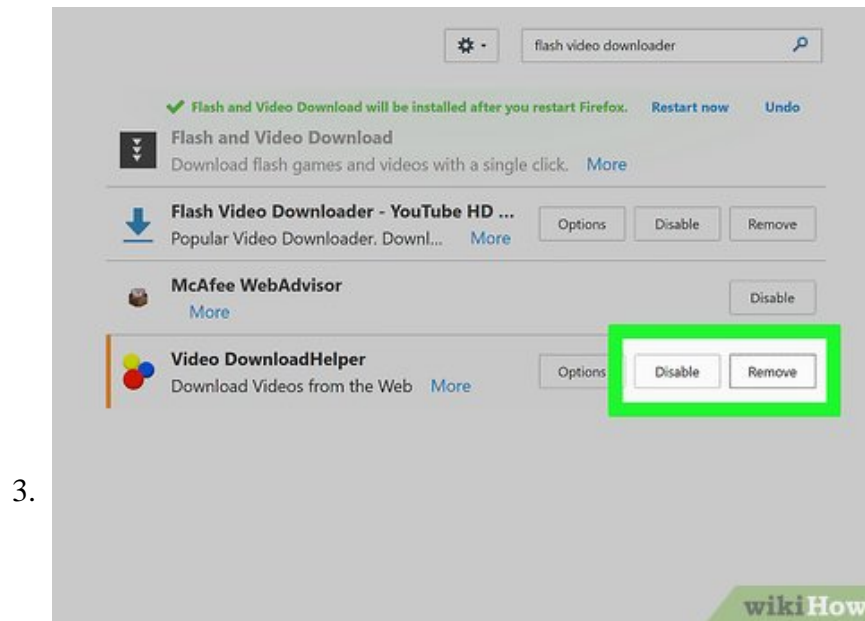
flash video downloader

Flash and Video Download will be installed after you restart Firefox. Restart now Undo

Flash and Video Download
Download flash games and videos with a single click. More

Flash Video Downloader - YouTube HD ...
Popular Video Downloader. Downl... More
Options Disable Remove

McAfee WebAdvisor
More
Disable

Video DownloadHelper
Download Videos from the Web More
Options Disable Remove

3.

wikiHow